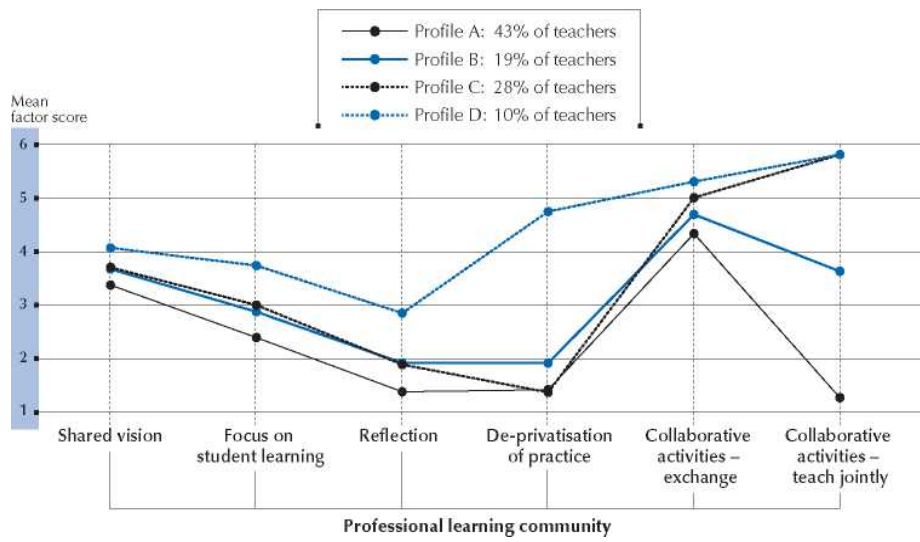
Profile A: 43% of teachers
Profile B: 19% of teachers
Profile C: 28% of teachers
Profile D: 10% of teachers

Mean factor score

6
5
4
3
2
1

Shared vision
Focus on student learning
Reflection
De-privatisation of practice
Collaborative activities – exchange
Collaborative activities – teach jointly

Professional learning community